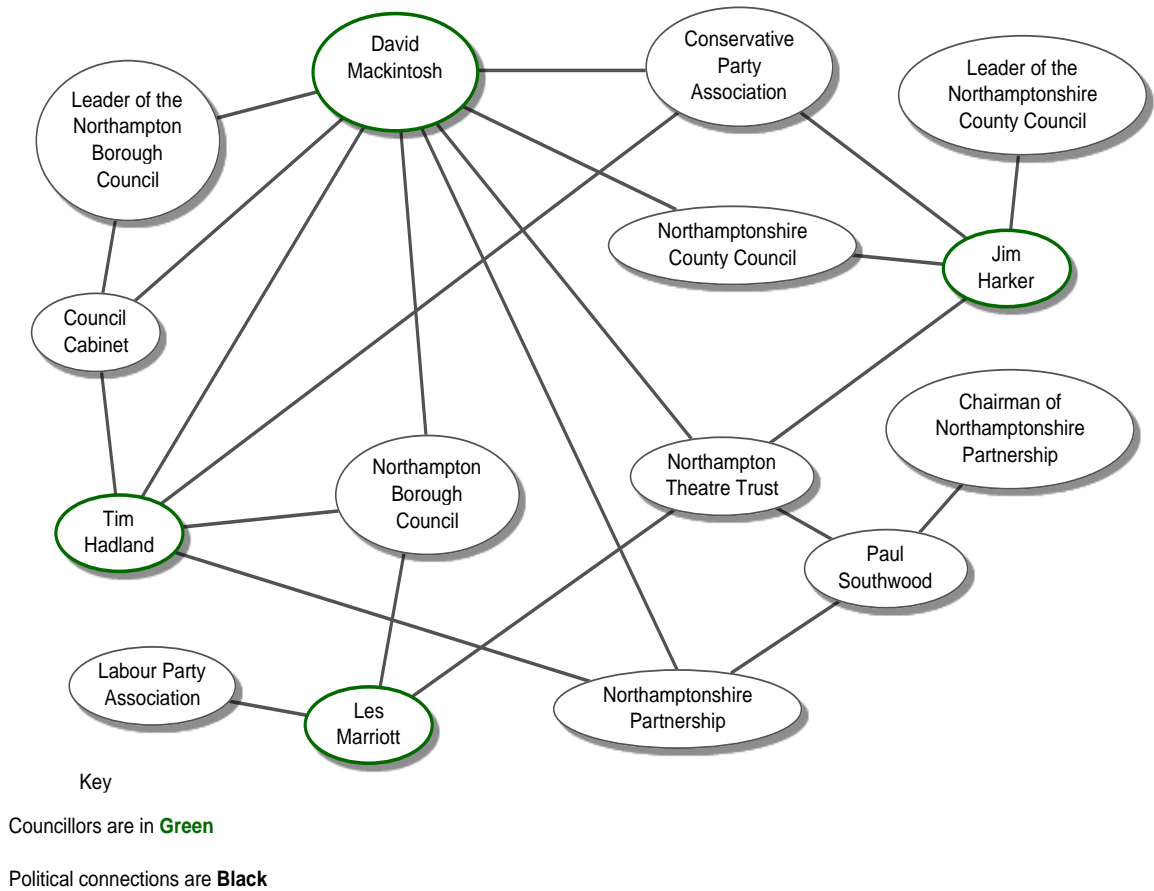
David Mackintosh

Conservative Party Association

Leader of the Northamptonshire County Council

Leader of the Northampton Borough Council

Northamptonshire County Council

Jim Harker

Council Cabinet

Chairman of Northamptonshire Partnership

Northampton Borough Council

Northampton Theatre Trust

Tim Hadland

Paul Southwood

Labour Party Association

Les Marriott

Northamptonshire Partnership

Key

Councillors are in **Green**

Political connections are **Black**